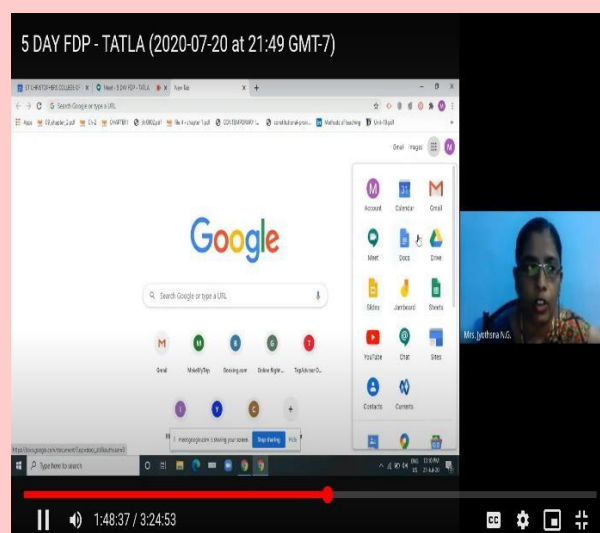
5 DAY FDP - TATLA (2020-07-20 at 21:49 GMT-7)

ST CHRISTOPHER'S COLLEGE | Meet - 5 DAY FDP - TATLA | New Tab

Search Google or type a URL

Gmail Images

Google

Search Google or type a URL

Gmail MobilitySkip Booking.com Online Right... TripAdvisor

Account Calendar Gmail
Meet Docs Drive
Slides Jamboard Sheets
YouTube Chat Sites
Contacts Currents

meet.google.com is sharing your screen. Stop sharing Hide

Type here to search

Mrs. Jyothsna N.G.

1:48:37 / 3:24:53